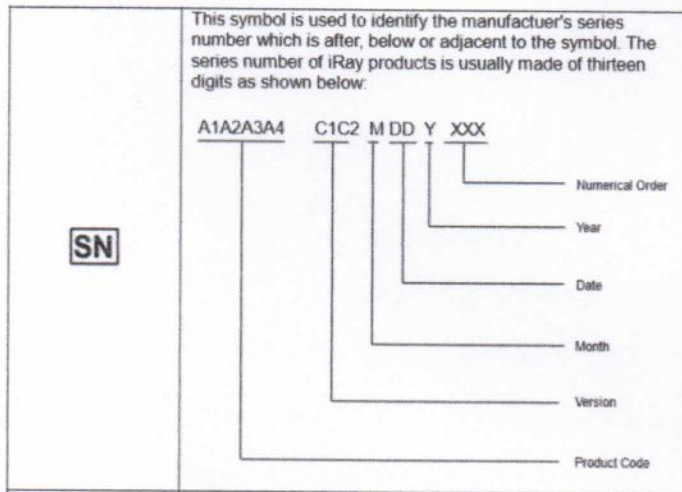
| SN | This symbol is used to identify the manufactuer's series number which is after, below or adjacent to the symbol. The series number of iRay products is usually made of thirteen digits as shown below: A1A2A3A4 C1C2 M DD Y XXX Numerical Order Year Date Month Version Product Code |
|---|---|